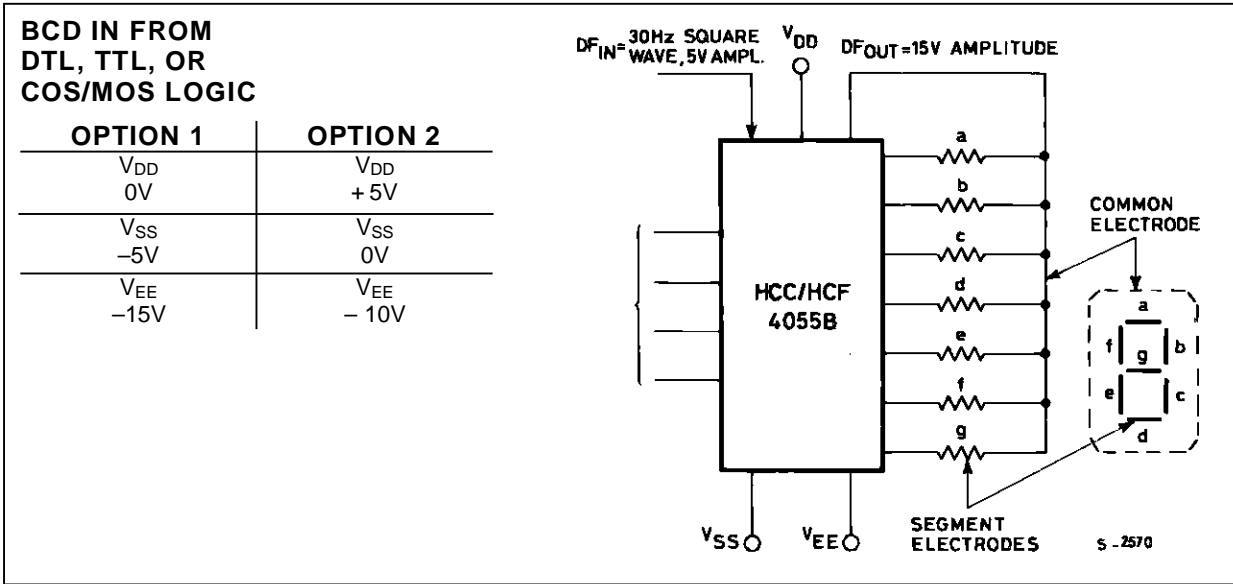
BCD IN FROM DTL, TTL, OR COS/MOS LOGIC

| OPTION 1 | OPTION 2 |
|---|---|
| $V_{DD}$ 0V | $V_{DD}$ + 5V |
| $V_{SS}$ –5V | $V_{SS}$ 0V |
| $V_{EE}$ –15V | $V_{EE}$ – 10V |

$DF_{IN}$ = 30Hz SQUARE WAVE, 5V AMPL.

$V_{DD}$

$DF_{OUT}$ = 15V AMPLITUDE

HCC/HCF 4055B

a
b
c
d
e
f
g

COMMON ELECTRODE

a
f
g
b
e
c
d

$V_{SS}$

$V_{EE}$

SEGMENT ELECTRODES

S - 2570